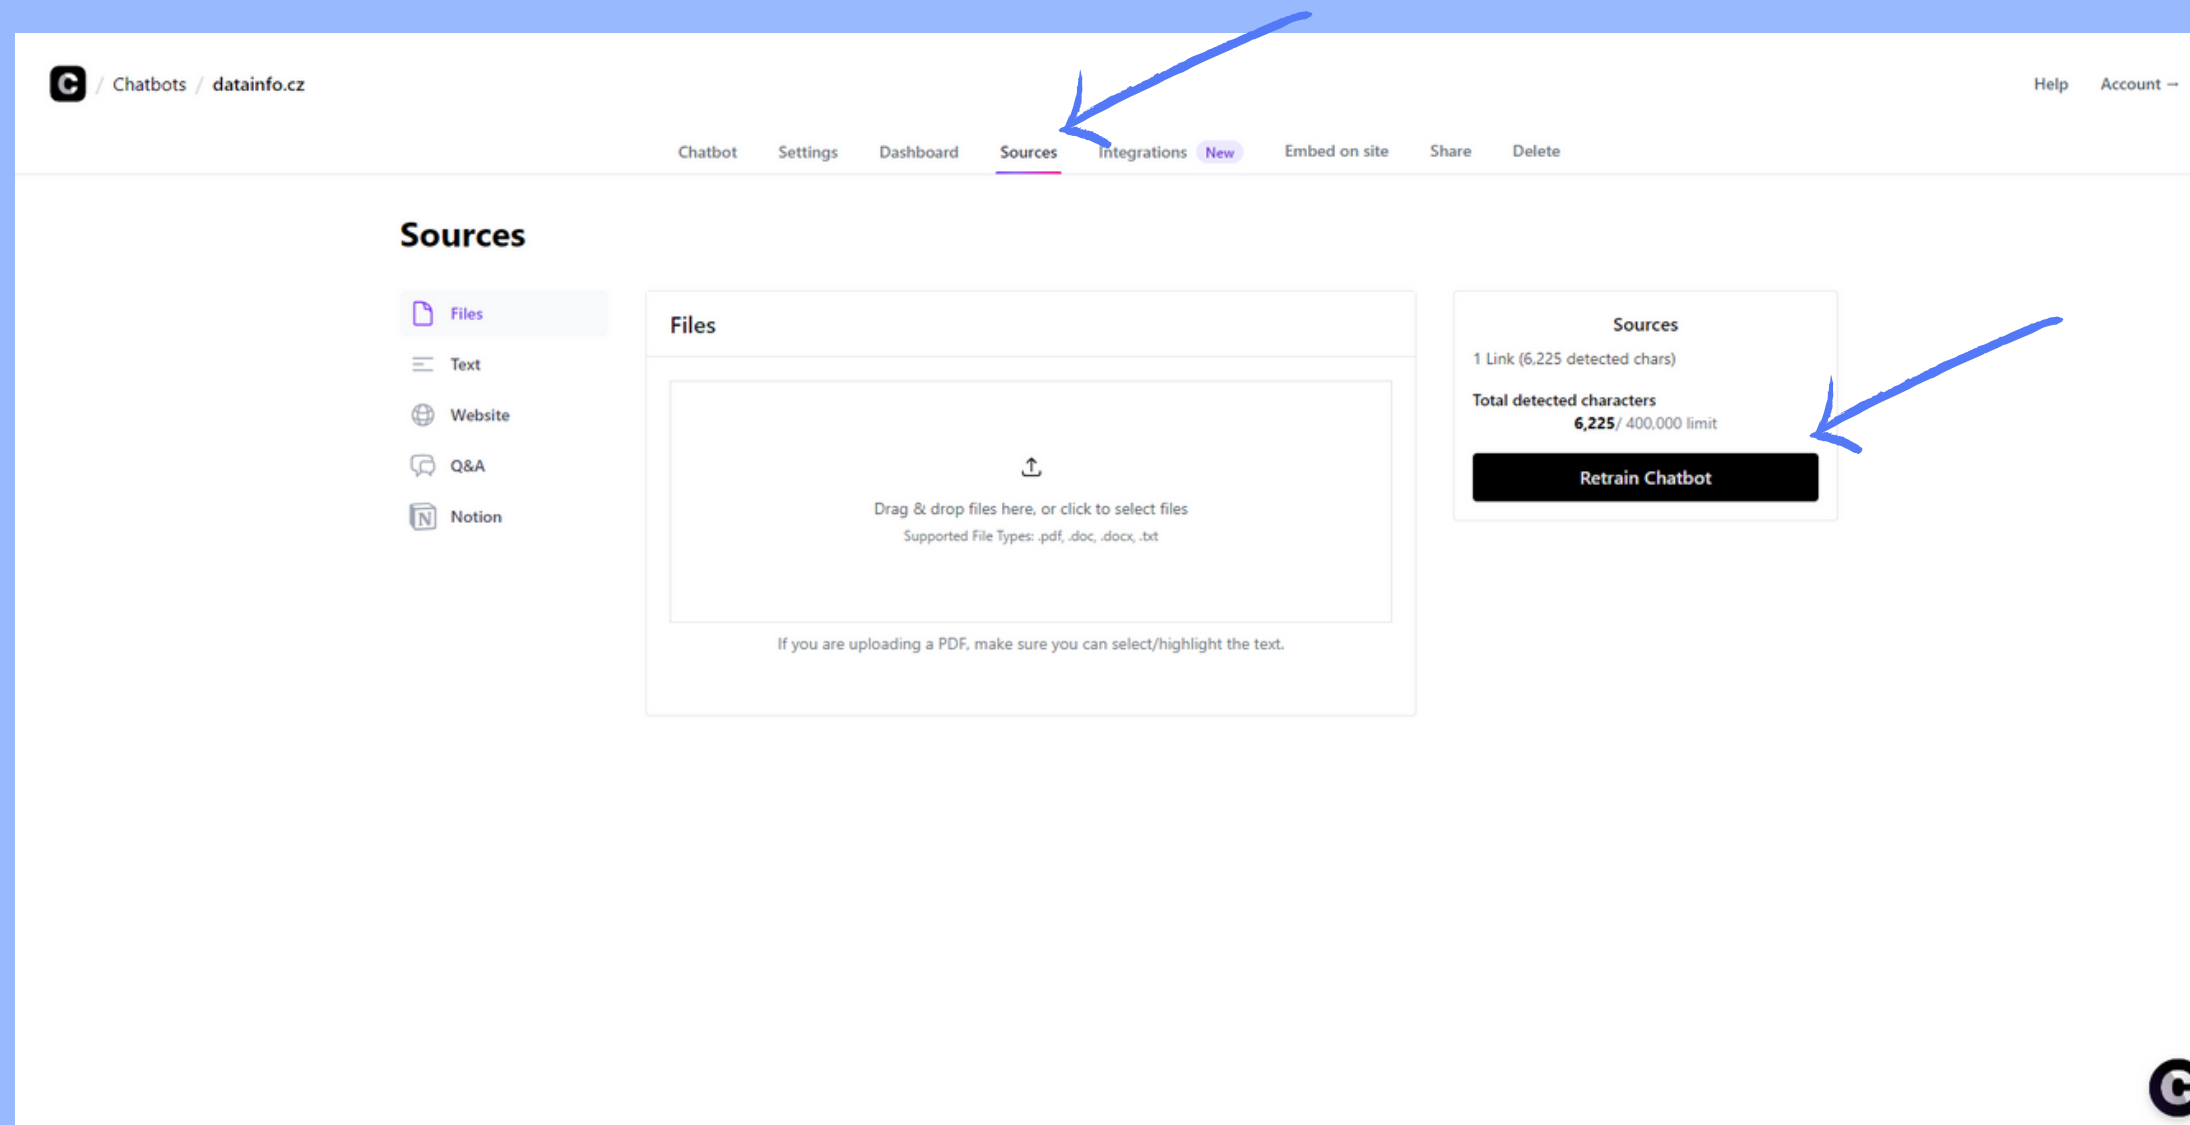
Chatbots / datainfo.cz

Help Account →

Chatbot Settings Dashboard Sources Integrations New Embed on site Share Delete

Sources

Files
Text
Website
Q&A
Notion

Files

Drag & drop files here, or click to select files
Supported File Types: .pdf, .doc, .docx, .txt

If you are uploading a PDF, make sure you can select/highlight the text.

Sources
1 Link (6,225 detected chars)
Total detected characters
6,225/ 400,000 limit
Retrain Chatbot